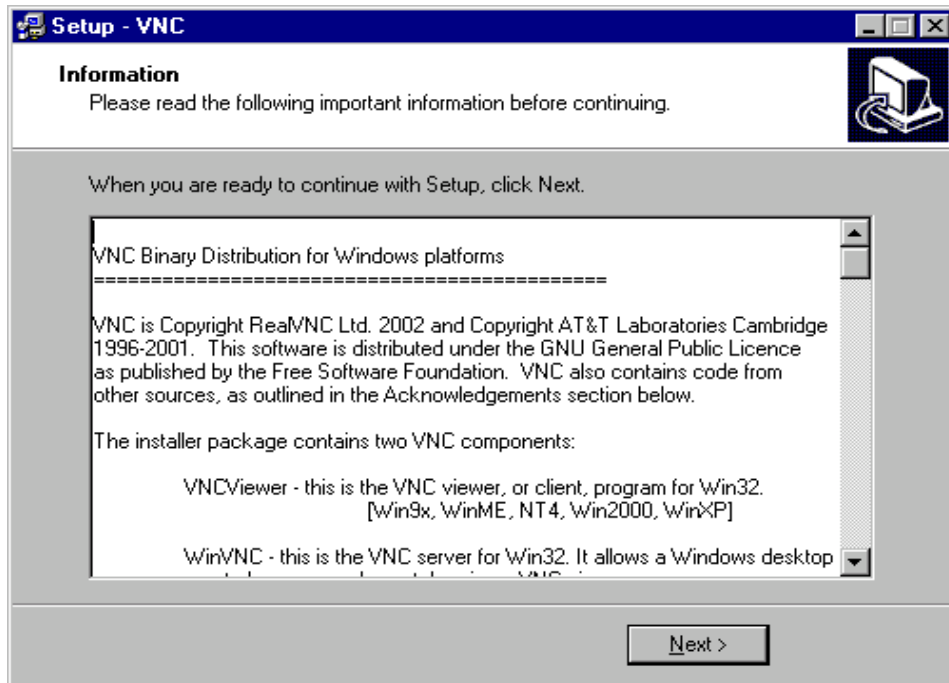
Setup - VNC

Information

Please read the following important information before continuing.

When you are ready to continue with Setup, click Next.

VNC Binary Distribution for Windows platforms
================================================

VNC is Copyright RealVNC Ltd. 2002 and Copyright AT&T Laboratories Cambridge 1996-2001. This software is distributed under the GNU General Public Licence as published by the Free Software Foundation. VNC also contains code from other sources, as outlined in the Acknowledgements section below.

The installer package contains two VNC components:

VNCViewer - this is the VNC viewer, or client, program for Win32. [Win9x, WinME, NT4, Win2000, WinXP]

WinVNC - this is the VNC server for Win32. It allows a Windows desktop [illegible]

Next >